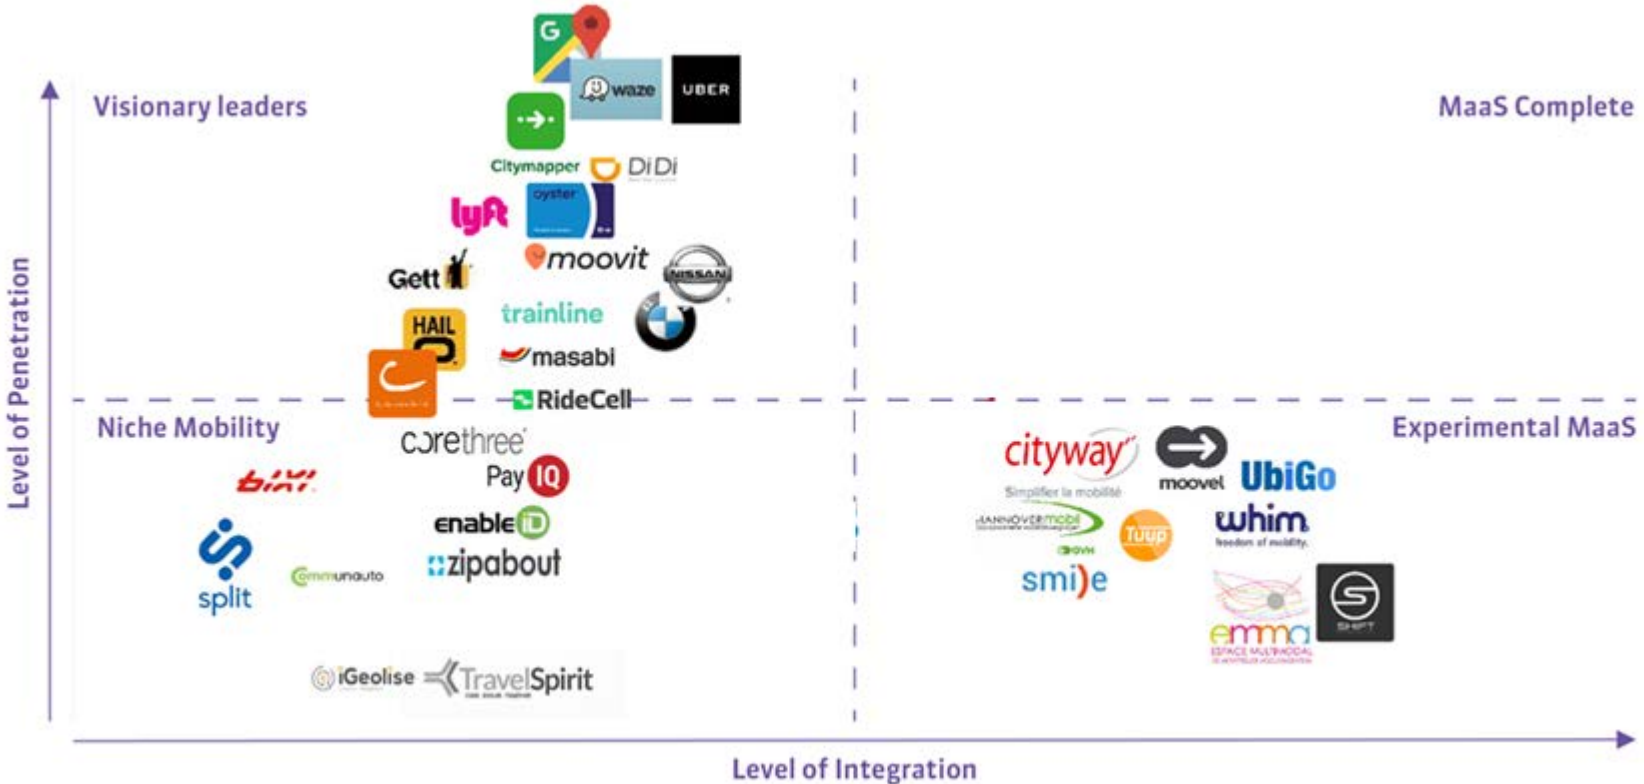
Visionary leaders

MaaS Complete

G

waze

UBER

Citymapper

DiDi

lyft

oyster

Gett

moovit

NISSAN

HAIL O

trainline

masabi

RideCell

Niche Mobility

Experimental MaaS

corethree

Pay IQ

bixi

enable iD

split

communauto

zipabout

iGeolise

TravelSpirit

cityway

Simplifier la mobilité

moovel

UbiGo

HANNOVERmobil

GVH

Tuup

whim

freedom of mobility.

smile

emma

ESPACE MULTIMODAL

SHIFT

Level of Penetration

Level of Integration